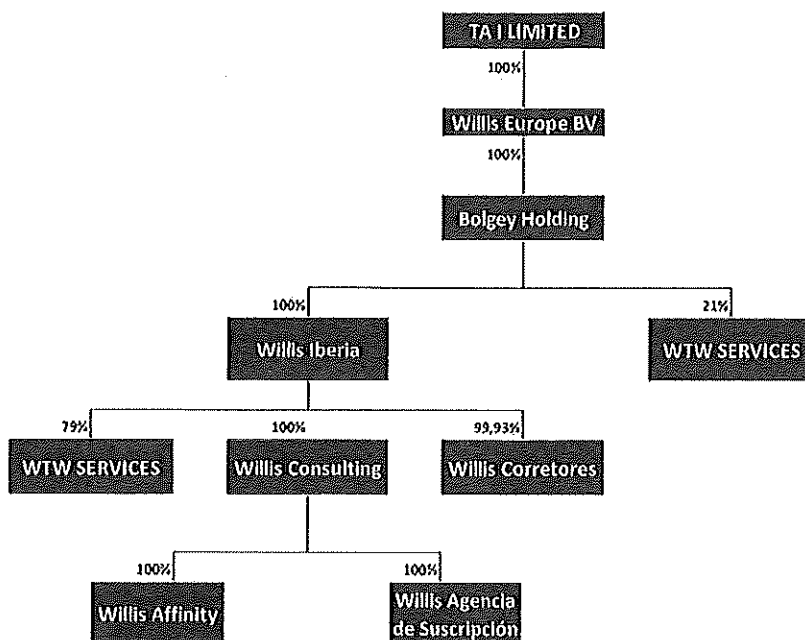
TA I LIMITED

100%

Willis Europe BV

100%

Bolgey Holding

100%

Willis Iberia

21%

WTW SERVICES

79%

WTW SERVICES

100%

Willis Consulting

99,93%

Willis Corretores

100%

Willis Affinity

100%

Willis Agencia de Suscripción